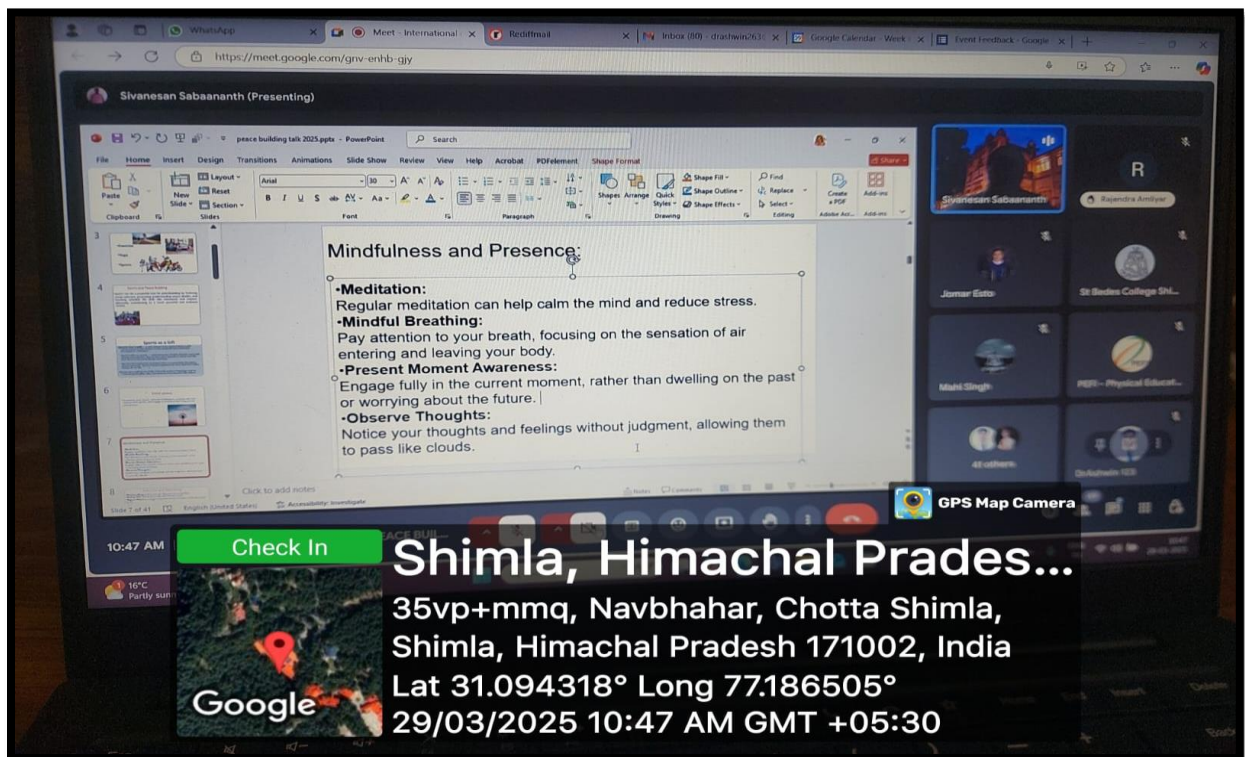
WhatsApp | Meet - International | Rediffmail | Inbox (80) - drashwin263 | Google Calendar - Week | Event Feedback - Google

https://meet.google.com/gnv-enhb-gjy

Sivanesan Sabaananth (Presenting)

peace building talk 2025.pptx - PowerPoint

Search

File Home Insert Design Transitions Animations Slide Show Review View Help Acrobat PDFelement Shape Format

Share

Paste Clipboard New Slide Layout Reset Section Slides Arial 30 Font Paragraph Shapes Arrange Quick Styles Shape Fill Shape Outline Shape Effects Drawing Find Replace Select Editing Create a PDF Adobe Acr... Add-ins Add-ins

Mindfulness and Presence:

•Meditation:
Regular meditation can help calm the mind and reduce stress.
•Mindful Breathing:
Pay attention to your breath, focusing on the sensation of air entering and leaving your body.
•Present Moment Awareness:
Engage fully in the current moment, rather than dwelling on the past or worrying about the future.
•Observe Thoughts:
Notice your thoughts and feelings without judgment, allowing them to pass like clouds.

Click to add notes

Slide 7 of 41 English (United States) Accessibility: Investigate

Notes Comments

Sivanesan Sabaanandh

R

Rajendra Amliyar

Jomar Esto

St Bedes College Shi...

Mahi Singh

PEFI - Physical Educat...

41 others

DrAshwin123

10:47 AM

16°C
Partly sunny

GPS Map Camera

Check In

Shimla, Himachal Prades...

35vp+mmq, Navbhahar, Chotta Shimla, Shimla, Himachal Pradesh 171002, India
Lat 31.094318° Long 77.186505°
29/03/2025 10:47 AM GMT +05:30

Google